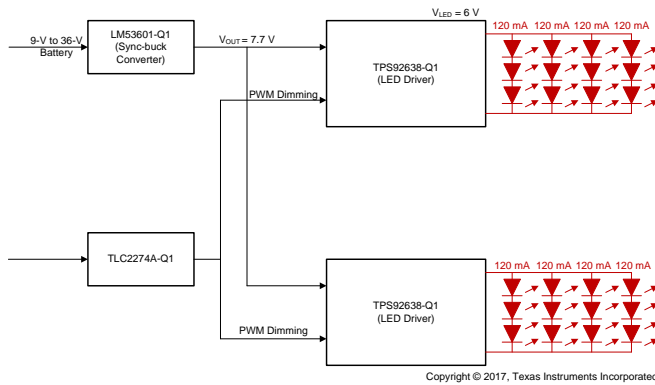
9-V to 36-V Battery

LM53601-Q1 (Sync-buck Converter)

$V_{OUT}$ = 7.7 V

$V_{LED}$ = 6 V

120 mA 120 mA 120 mA 120 mA

TPS92638-Q1 (LED Driver)

PWM Dimming

TLC2274A-Q1

120 mA 120 mA 120 mA 120 mA

TPS92638-Q1 (LED Driver)

PWM Dimming

Copyright © 2017, Texas Instruments Incorporated